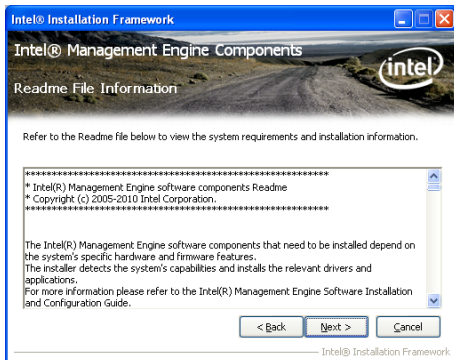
Intel® Installation Framework

Intel® Management Engine Components

Readme File Information

intel

Refer to the Readme file below to view the system requirements and installation information.

************************************************************
* Intel(R) Management Engine software components Readme
* Copyright (c) 2005-2010 Intel Corporation.
************************************************************

The Intel(R) Management Engine software components that need to be installed depend on the system's specific hardware and firmware features.
The installer detects the system's capabilities and installs the relevant drivers and applications.
For more information please refer to the Intel(R) Management Engine Software Installation and Configuration Guide.

< Back
Next >
Cancel

Intel® Installation Framework